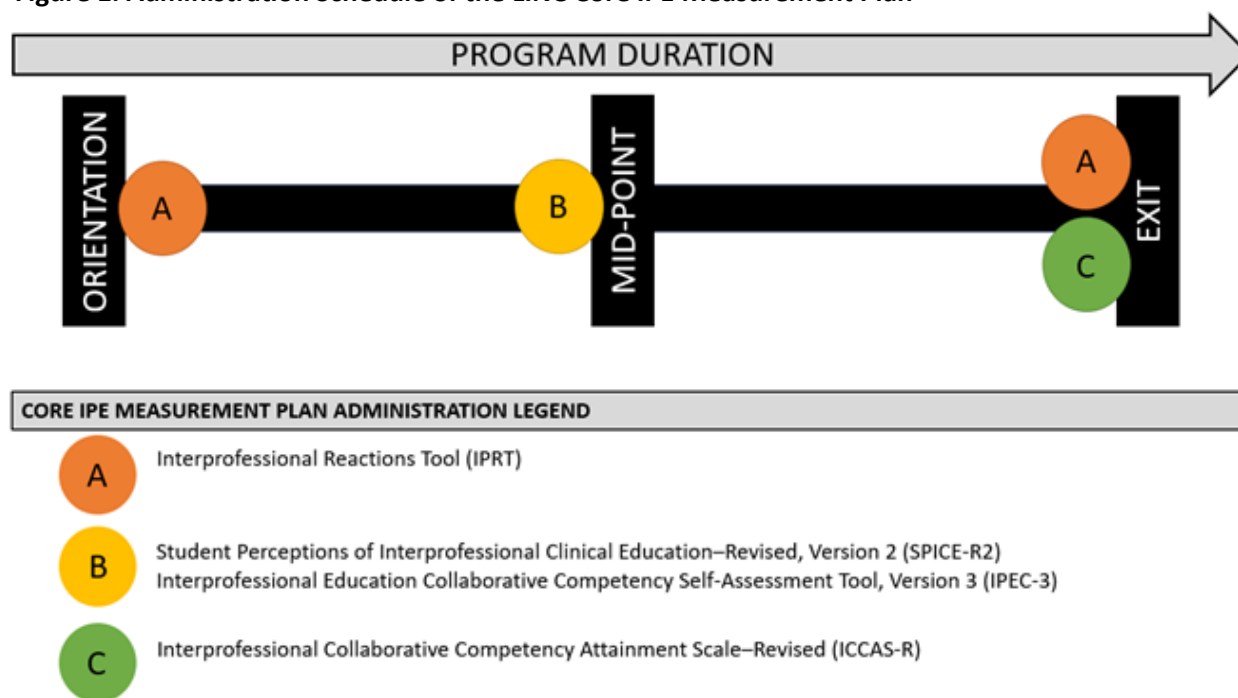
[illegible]

PROGRAM DURATION

ORIENTATION

A

B

MID-POINT

A

C

EXIT

CORE IPE MEASUREMENT PLAN ADMINISTRATION LEGEND

A Interprofessional Reactions Tool (IPRT)

B Student Perceptions of Interprofessional Clinical Education–Revised, Version 2 (SPICE-R2)
Interprofessional Education Collaborative Competency Self-Assessment Tool, Version 3 (IPEC-3)

C Interprofessional Collaborative Competency Attainment Scale–Revised (ICCAS-R)